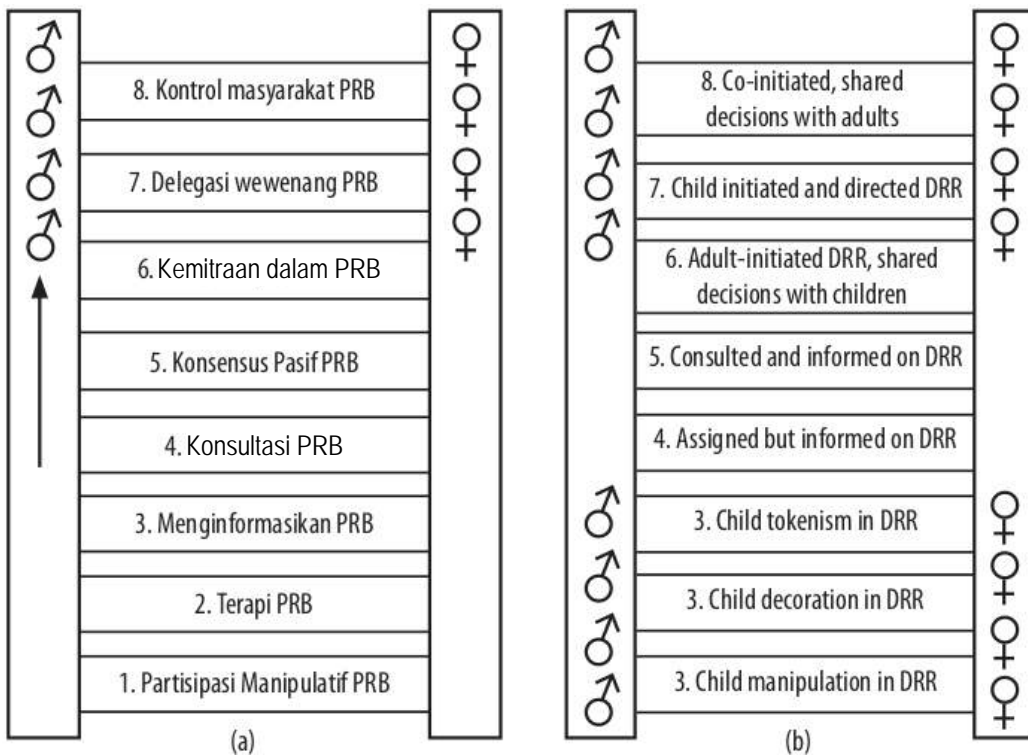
♂ ♂ ♂ ♂

♀ ♀ ♀ ♀

8. Kontrol masyarakat PRB

7. Delegasi wewenang PRB

6. Kemitraan dalam PRB

5. Konsensus Pasif PRB

4. Konsultasi PRB

3. Menginformasikan PRB

2. Terapi PRB

1. Partisipasi Manipulatif PRB

(a)

♂ ♂ ♂ ♂

♀ ♀ ♀ ♀

8. Co-initiated, shared decisions with adults

7. Child initiated and directed DRR

6. Adult-initiated DRR, shared decisions with children

5. Consulted and informed on DRR

4. Assigned but informed on DRR

3. Child tokenism in DRR

3. Child decoration in DRR

3. Child manipulation in DRR

♂ ♂ ♂ ♂

♀ ♀ ♀ ♀

(b)